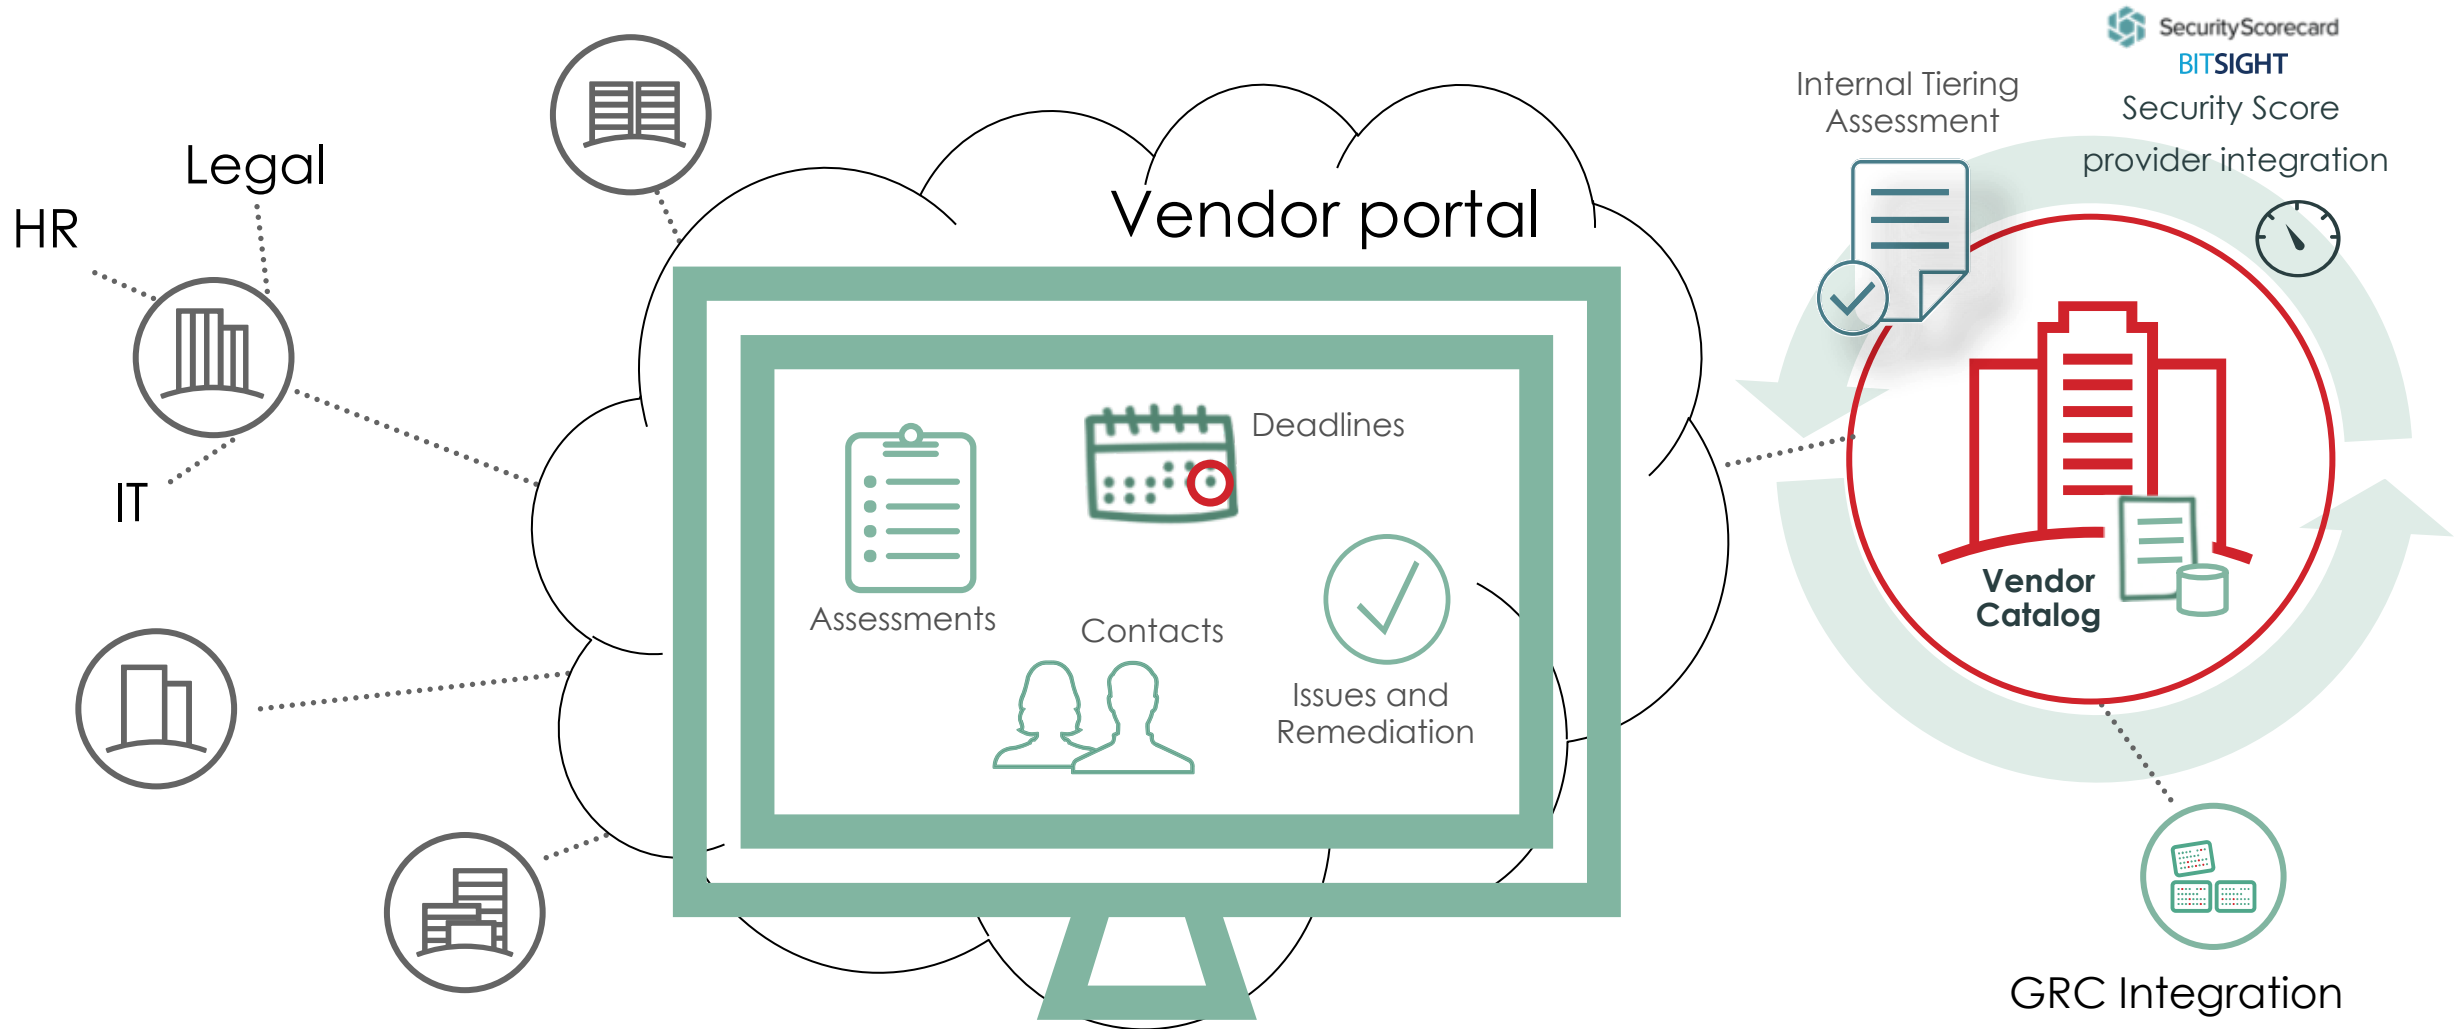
SecurityScorecard
BITSIGHT
Security Score
provider integration

Internal Tiering Assessment

Legal

HR

IT

Vendor portal

Deadlines

Assessments

Contacts

Issues and Remediation

Vendor Catalog

GRC Integration